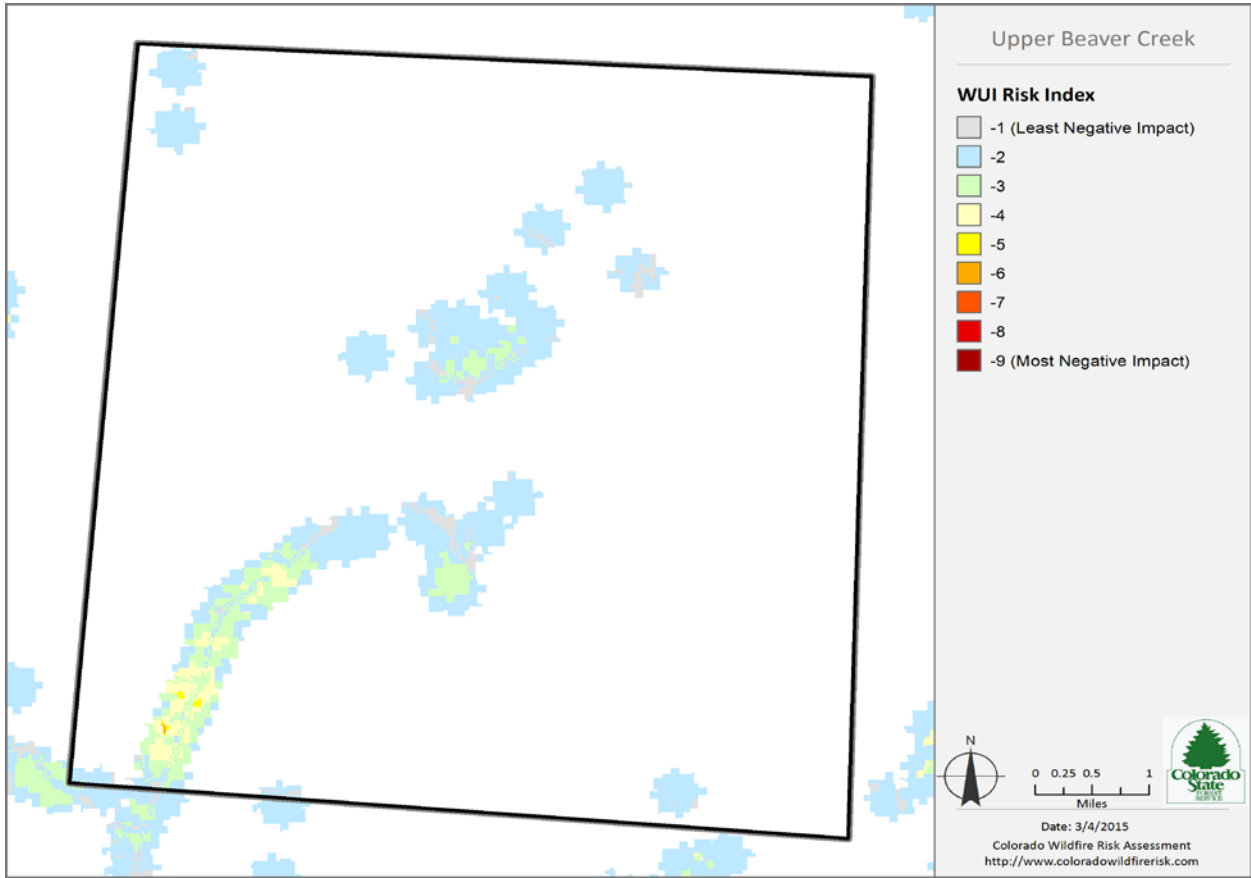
Upper Beaver Creek

WUI Risk Index

-1 (Least Negative Impact)
-2
-3
-4
-5
-6
-7
-8
-9 (Most Negative Impact)

N

0 0.25 0.5 1
Miles

Colorado State Forest Service

Date: 3/4/2015
Colorado Wildfire Risk Assessment
http://www.coloradowildfirerisk.com